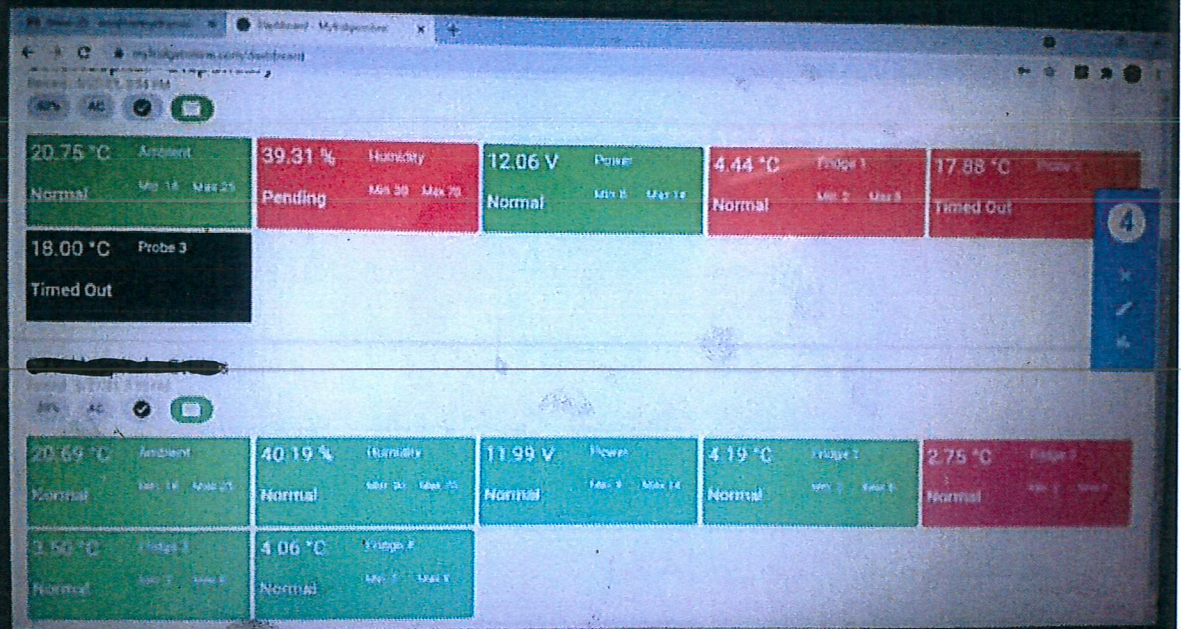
Dashboard - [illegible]

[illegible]

20.75 °C Ambient
Normal Min 18 Max 25

39.31 % Humidity
Pending Min 30 Max 70

12.06 V Power
Normal Min 8 Max 14

4.44 °C Fridge 1
Normal Min 2 Max 8

17.88 °C Probe 2
Timed Out

18.00 °C Probe 3
Timed Out

4

20.69 °C Ambient
Normal Min 18 Max 25

40.19 % Humidity
Normal Min 30 Max 70

11.99 V Power
Normal Min 8 Max 14

4.19 °C Fridge 1
Normal Min 2 Max 8

2.75 °C Fridge 2
Normal Min 2 Max 8

3.50 °C Fridge 3
Normal Min 2 Max 8

4.06 °C Fridge 4
Normal Min 2 Max 8